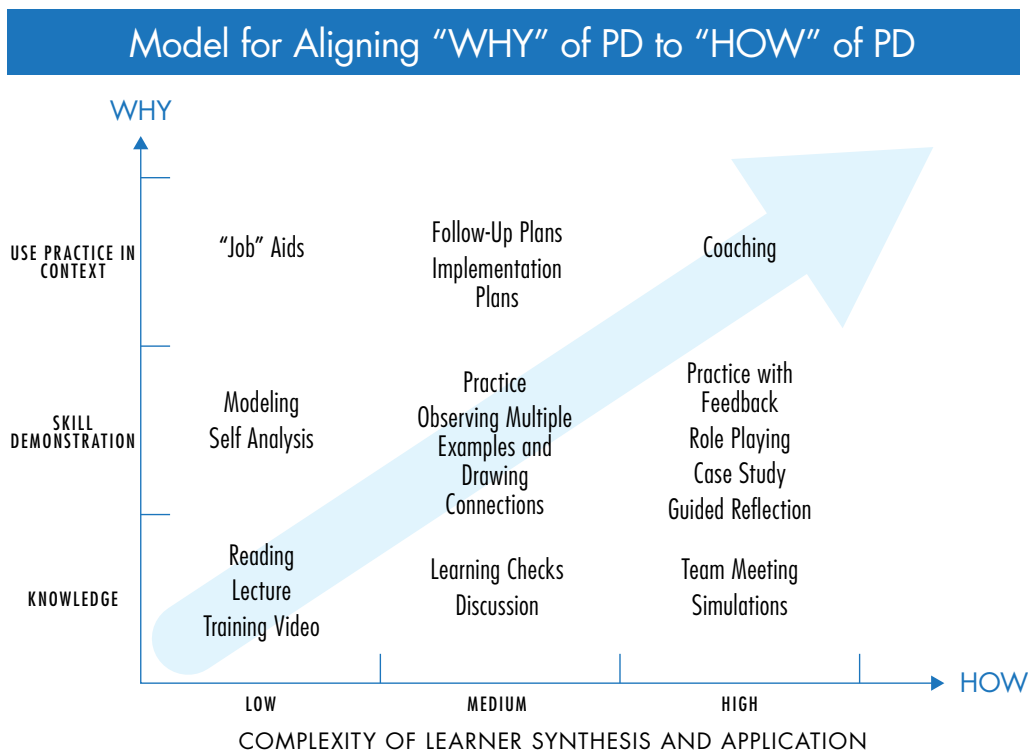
Model for Aligning "WHY" of PD to "HOW" of PD

WHY

USE PRACTICE IN CONTEXT

"Job" Aids

Follow-Up Plans
Implementation Plans

Coaching

SKILL DEMONSTRATION

Modeling
Self Analysis

Practice
Observing Multiple Examples and Drawing Connections

Practice with Feedback
Role Playing
Case Study
Guided Reflection

KNOWLEDGE

Reading
Lecture
Training Video

Learning Checks
Discussion

Team Meeting
Simulations

HOW

LOW

MEDIUM

HIGH

COMPLEXITY OF LEARNER SYNTHESIS AND APPLICATION